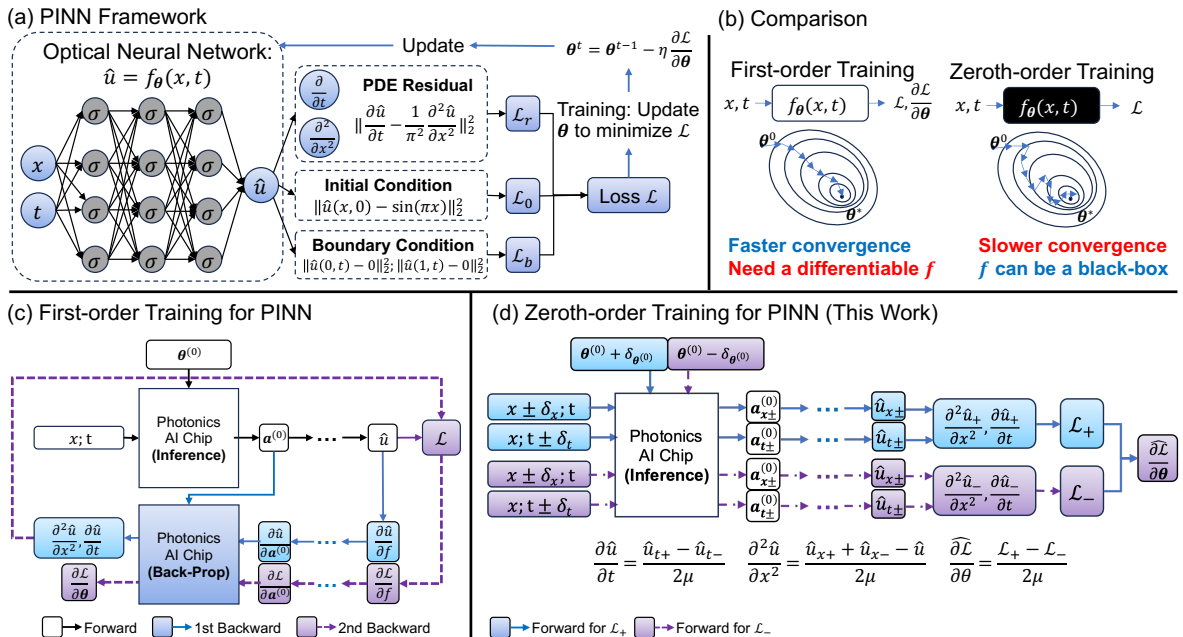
(a) PINN Framework

Optical Neural Network:
$\hat{u} = f_{\boldsymbol{\theta}}(x,t)$

Update

$\boldsymbol{\theta}^t = \boldsymbol{\theta}^{t-1} - \eta \frac{\partial \mathcal{L}}{\partial \boldsymbol{\theta}}$

$x$

$t$

$\sigma$

$\hat{u}$

$\frac{\partial}{\partial t}$

$\frac{\partial^2}{\partial x^2}$

PDE Residual

$\|\frac{\partial \hat{u}}{\partial t} - \frac{1}{\pi^2}\frac{\partial^2 \hat{u}}{\partial x^2}\|_2^2$

$\mathcal{L}_r$

Training: Update $\boldsymbol{\theta}$ to minimize $\mathcal{L}$

Initial Condition

$\|\hat{u}(x,0) - \sin(\pi x)\|_2^2$

$\mathcal{L}_0$

Loss $\mathcal{L}$

Boundary Condition

$\|\hat{u}(0,t) - 0\|_2^2; \|\hat{u}(1,t) - 0\|_2^2$

$\mathcal{L}_b$

(b) Comparison

First-order Training

$x, t$ $f_{\boldsymbol{\theta}}(x,t)$ $\mathcal{L}, \frac{\partial \mathcal{L}}{\partial \boldsymbol{\theta}}$

$\boldsymbol{\theta}^0$

$\boldsymbol{\theta}^*$

Faster convergence

Need a differentiable $f$

Zeroth-order Training

$x, t$ $f_{\boldsymbol{\theta}}(x,t)$ $\mathcal{L}$

$\boldsymbol{\theta}^0$

$\boldsymbol{\theta}^*$

Slower convergence

$f$ can be a black-box

(c) First-order Training for PINN

$\boldsymbol{\theta}^{(0)}$

$x$; t

Photonics AI Chip (Inference)

$\boldsymbol{a}^{(0)}$

$\hat{u}$

$\mathcal{L}$

$\frac{\partial^2 \hat{u}}{\partial x^2}, \frac{\partial \hat{u}}{\partial t}$

Photonics AI Chip (Back-Prop)

$\frac{\partial \hat{u}}{\partial \boldsymbol{a}^{(0)}}$

$\frac{\partial \hat{u}}{\partial f}$

$\frac{\partial \mathcal{L}}{\partial \boldsymbol{\theta}}$

$\frac{\partial \mathcal{L}}{\partial \boldsymbol{a}^{(0)}}$

$\frac{\partial \mathcal{L}}{\partial f}$

Forward 1st Backward 2nd Backward

(d) Zeroth-order Training for PINN (This Work)

$\boldsymbol{\theta}^{(0)} + \delta_{\boldsymbol{\theta}^{(0)}}$

$\boldsymbol{\theta}^{(0)} - \delta_{\boldsymbol{\theta}^{(0)}}$

$x \pm \delta_x$; t

$x$; t $\pm \delta_t$

$x \pm \delta_x$; t

$x$; t $\pm \delta_t$

Photonics AI Chip (Inference)

$\boldsymbol{a}_{x\pm}^{(0)}$

$\boldsymbol{a}_{t\pm}^{(0)}$

$\boldsymbol{a}_{x\pm}^{(0)}$

$\boldsymbol{a}_{t\pm}^{(0)}$

$\hat{u}_{x\pm}$

$\hat{u}_{t\pm}$

$\hat{u}_{x\pm}$

$\hat{u}_{t\pm}$

$\frac{\partial^2 \hat{u}_+}{\partial x^2}, \frac{\partial \hat{u}_+}{\partial t}$

$\frac{\partial^2 \hat{u}_-}{\partial x^2}, \frac{\partial \hat{u}_-}{\partial t}$

$\mathcal{L}_+$

$\mathcal{L}_-$

$\frac{\widehat{\partial \mathcal{L}}}{\partial \boldsymbol{\theta}}$

$\frac{\partial \hat{u}}{\partial t} = \frac{\hat{u}_{t+} - \hat{u}_{t-}}{2\mu}$ $\frac{\partial^2 \hat{u}}{\partial x^2} = \frac{\hat{u}_{x+} + \hat{u}_{x-} - \hat{u}}{2\mu}$ $\frac{\widehat{\partial \mathcal{L}}}{\partial \theta} = \frac{\mathcal{L}_+ - \mathcal{L}_-}{2\mu}$

Forward for $\mathcal{L}_+$ Forward for $\mathcal{L}_-$